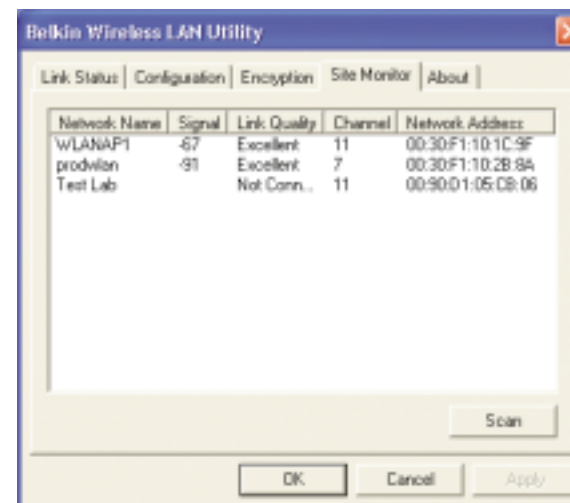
Belkin Wireless LAN Utility

Link Status | Configuration | Encryption | Site Monitor | About

| Network Name | Signal | Link Quality | Channel | Network Address |
|---|---|---|---|---|
| WLANAP1 | -67 | Excellent | 11 | 00:30:F1:10:1C:9F |
| prodwlan | -91 | Excellent | 7 | 00:30:F1:10:2B:8A |
| Test Lab | | Not Conn... | 11 | 00:90:D1:05:C8:06 |

Scan

OK Cancel Apply